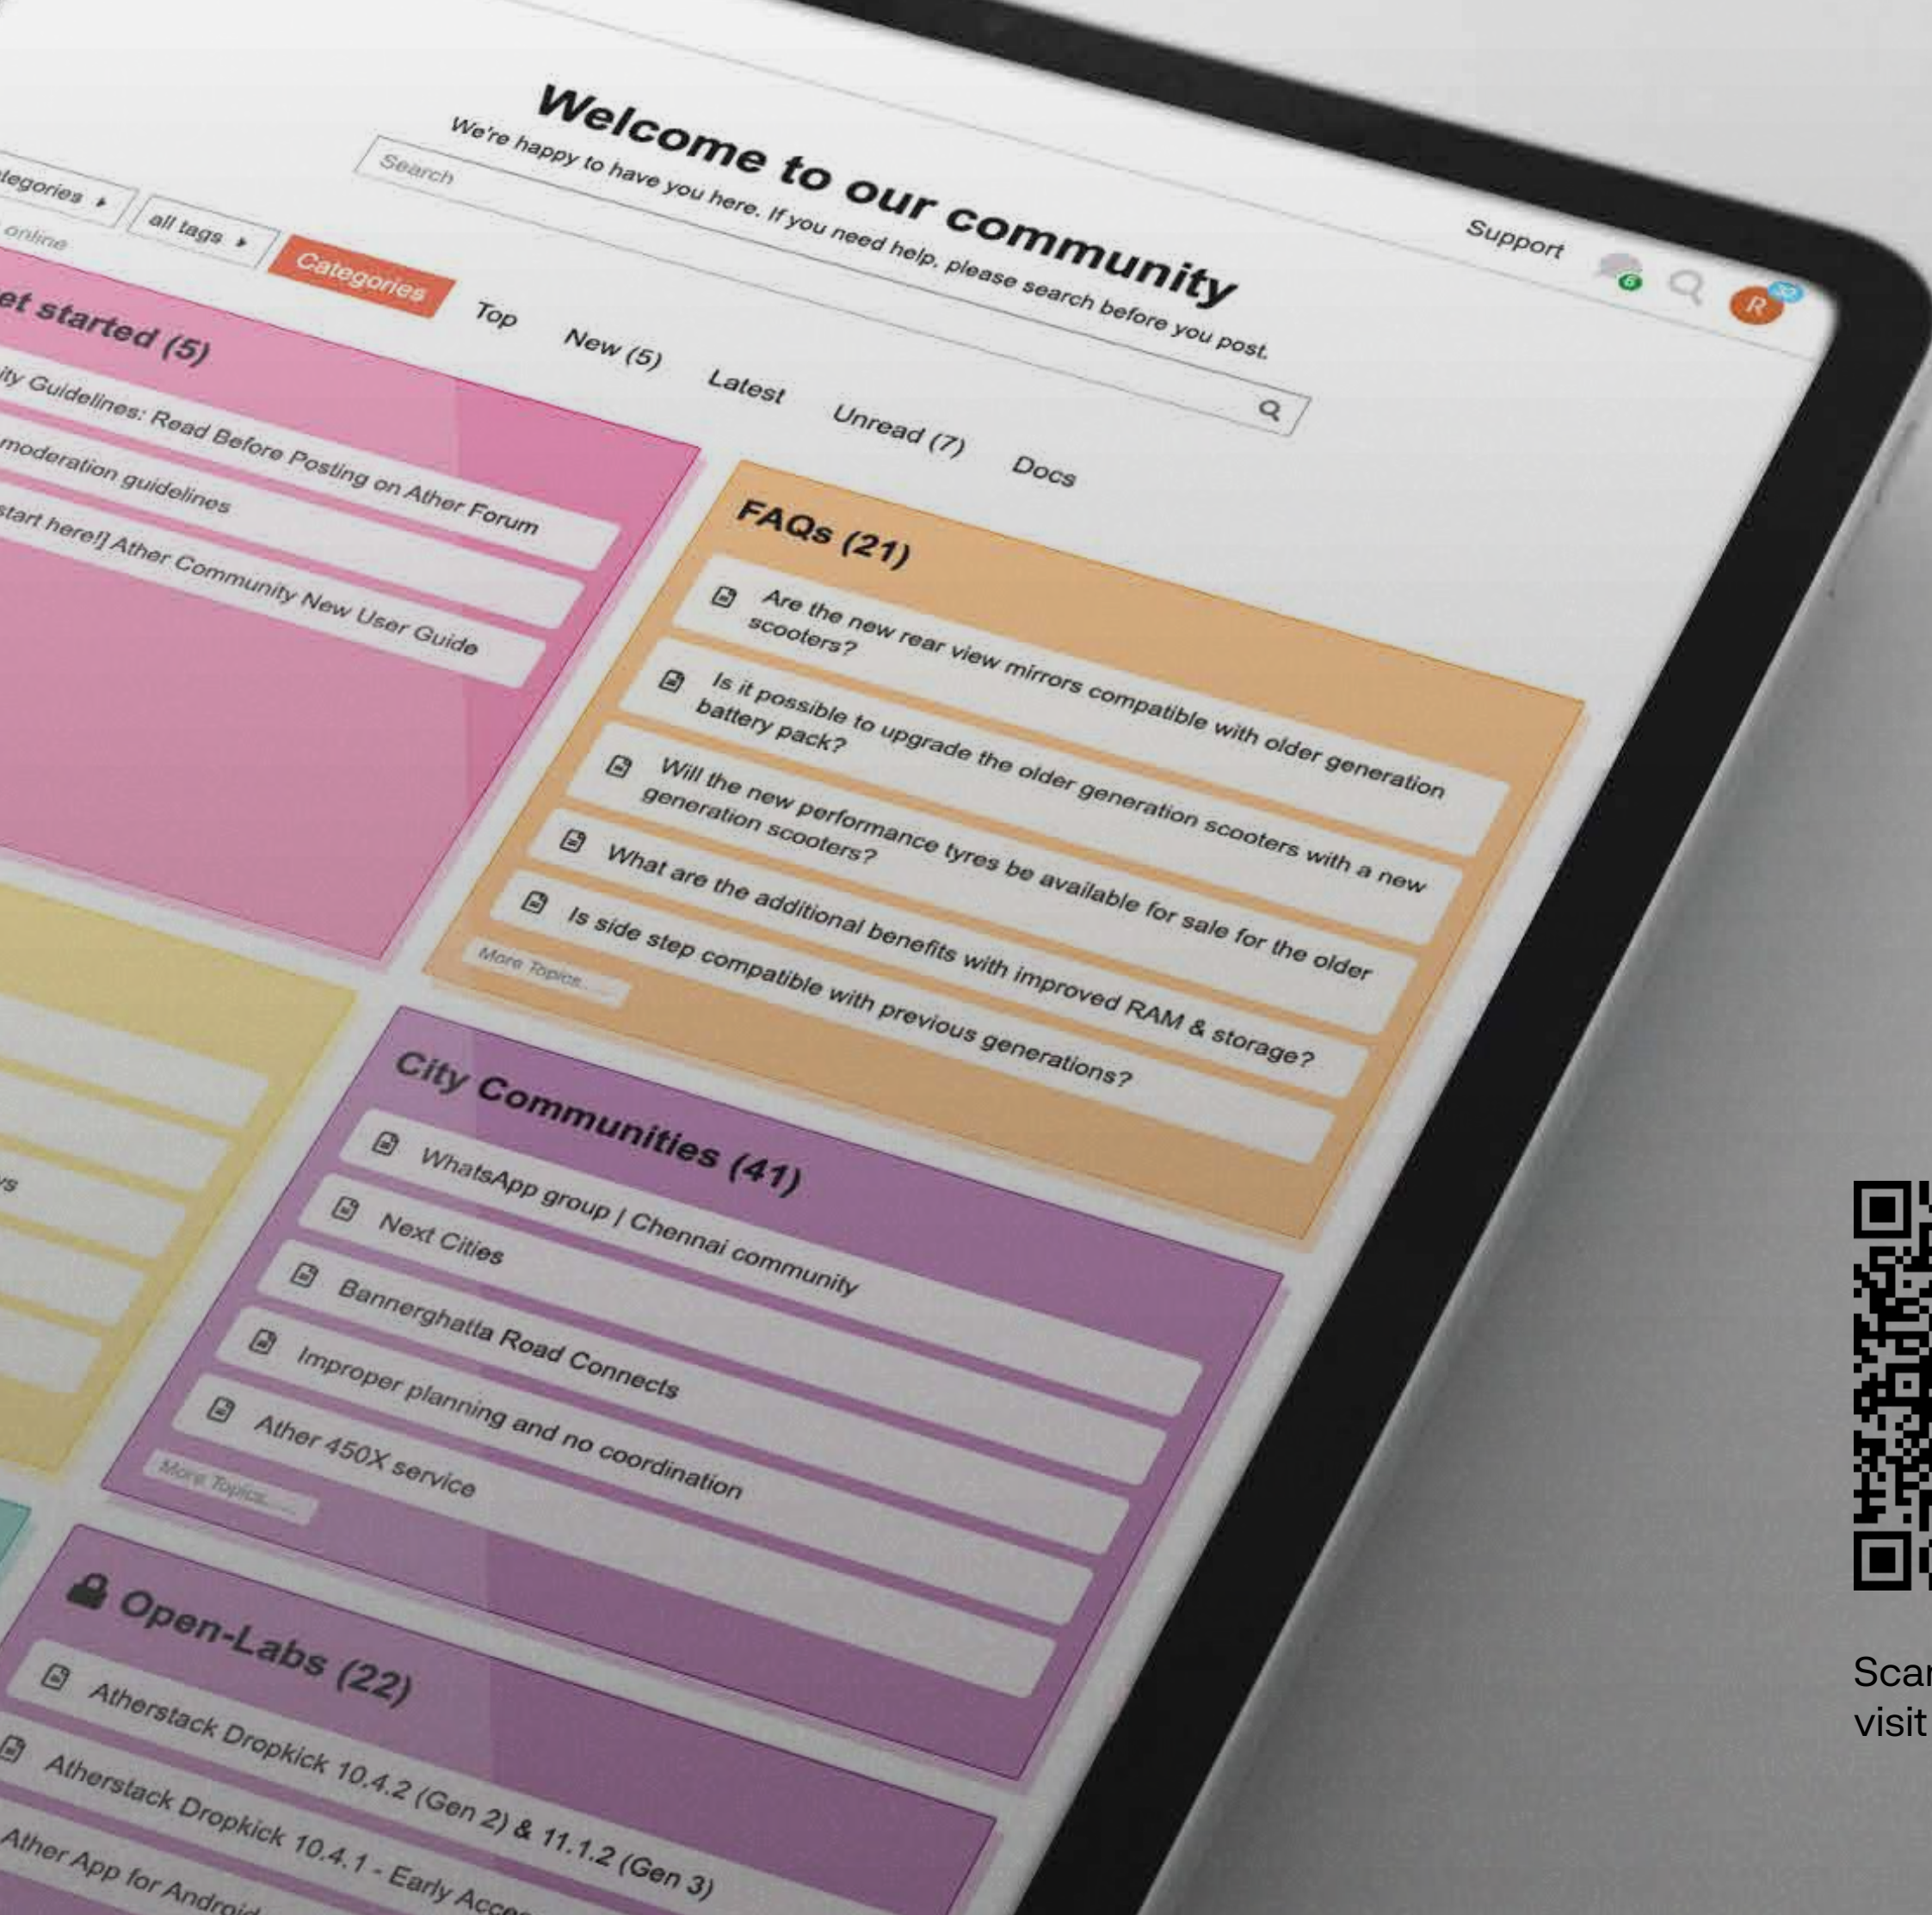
Welcome to our community

We're happy to have you here. If you need help, please search before you post.

Search

Support

6

R

tegories

all tags

online

Categories

Top

New (5)

Latest

Unread (7)

Docs

et started (5)

ity Guidelines: Read Before Posting on Ather Forum

moderation guidelines

start here!] Ather Community New User Guide

FAQs (21)

Are the new rear view mirrors compatible with older generation scooters?

Is it possible to upgrade the older generation scooters with a new battery pack?

Will the new performance tyres be available for sale for the older generation scooters?

What are the additional benefits with improved RAM & storage?

Is side step compatible with previous generations?

More Topics...

City Communities (41)

WhatsApp group | Chennai community

Next Cities

Bannerghatta Road Connects

Improper planning and no coordination

Ather 450X service

More Topics...

Open-Labs (22)

Atherstack Dropkick 10.4.2 (Gen 2) & 11.1.2 (Gen 3)

Atherstack Dropkick 10.4.1 - Early Acce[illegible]

Ather App for Androi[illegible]

Scan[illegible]
visit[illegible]